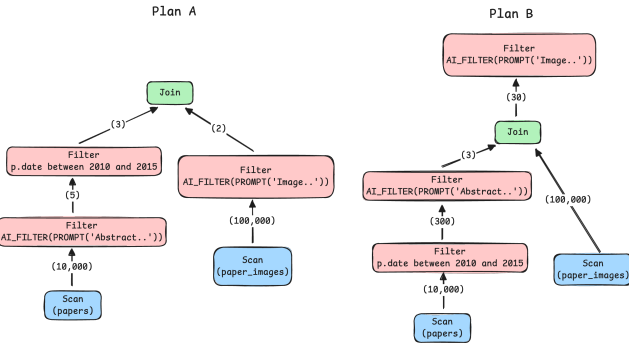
Plan A

Join

(3)

(2)

Filter
p.date between 2010 and 2015

Filter
AI_FILTER(PROMPT('Image..'))

(5)

(100,000)

Filter
AI_FILTER(PROMPT('Abstract..'))

Scan
(paper_images)

(10,000)

Scan
(papers)

Plan B

Filter
AI_FILTER(PROMPT('Image..'))

(30)

Join

(3)

Filter
AI_FILTER(PROMPT('Abstract..'))

(100,000)

(300)

Filter
p.date between 2010 and 2015

Scan
(paper_images)

(10,000)

Scan
(papers)